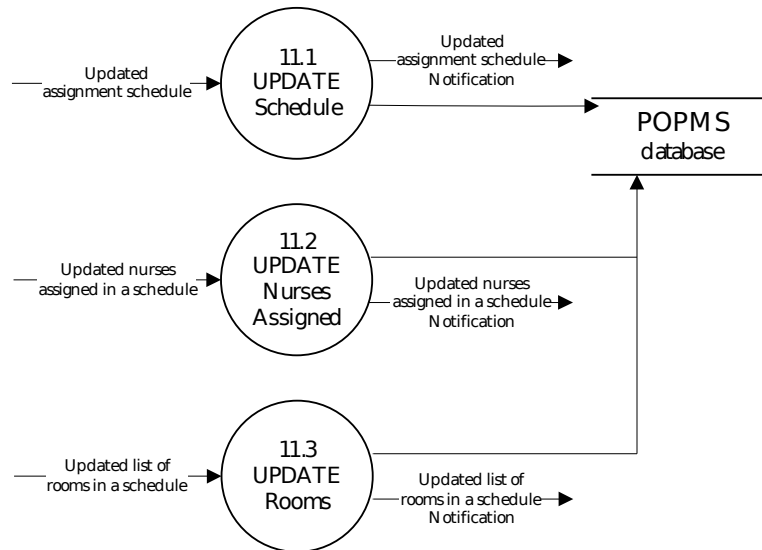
Updated assignment schedule

11.1
UPDATE
Schedule

Updated assignment schedule Notification

POPMS
database

Updated nurses assigned in a schedule

11.2
UPDATE
Nurses
Assigned

Updated nurses assigned in a schedule Notification

Updated list of rooms in a schedule

11.3
UPDATE
Rooms

Updated list of rooms in a schedule Notification